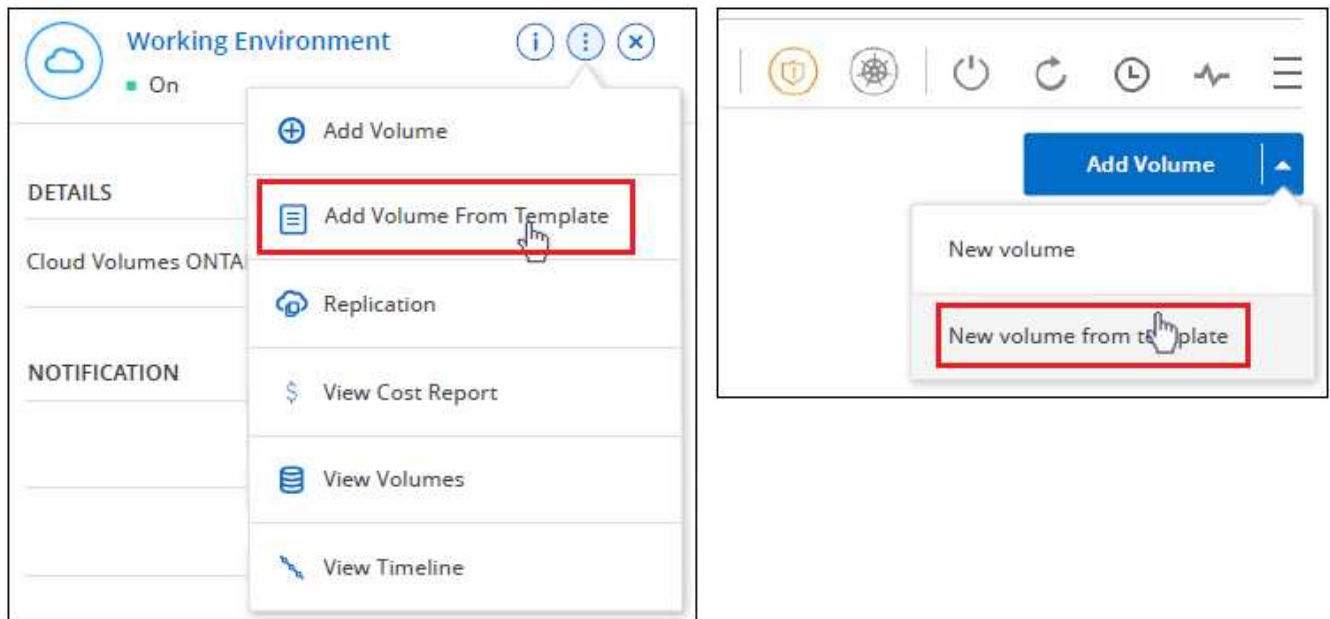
Working Environment
On

DETAILS

Cloud Volumes ONTA

NOTIFICATION

Add Volume

Add Volume From Template

Replication

$ View Cost Report

View Volumes

View Timeline

Add Volume

New volume

New volume from t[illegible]plate